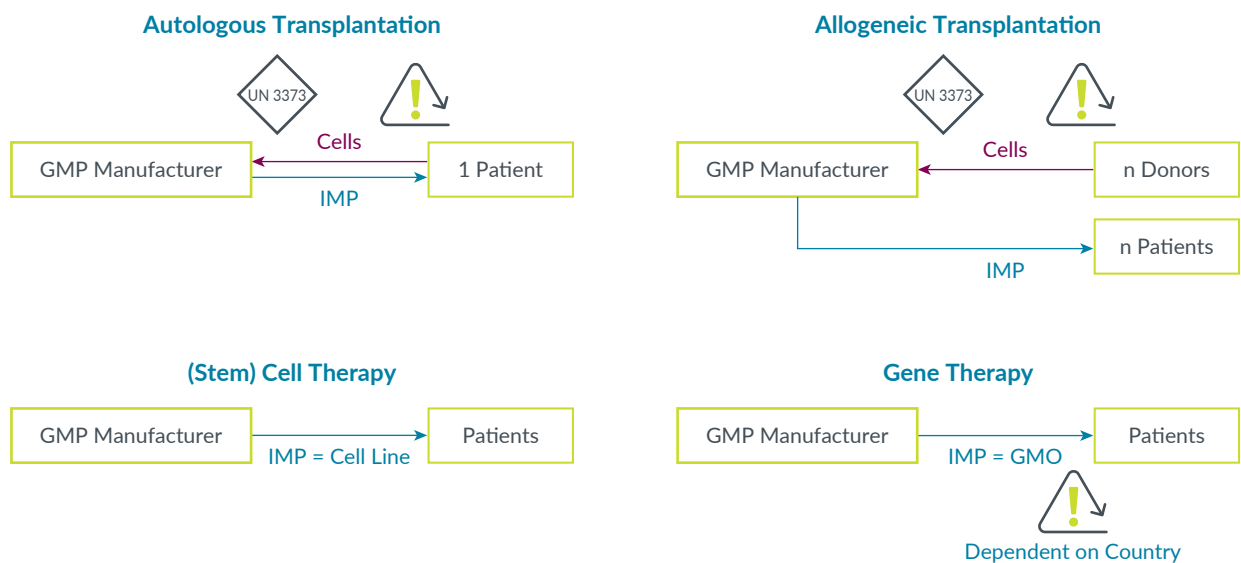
Autologous Transplantation

UN 3373

Cells

GMP Manufacturer

1 Patient

IMP

Allogeneic Transplantation

UN 3373

Cells

GMP Manufacturer

n Donors

n Patients

IMP

(Stem) Cell Therapy

GMP Manufacturer

Patients

IMP = Cell Line

Gene Therapy

GMP Manufacturer

Patients

IMP = GMO

Dependent on Country